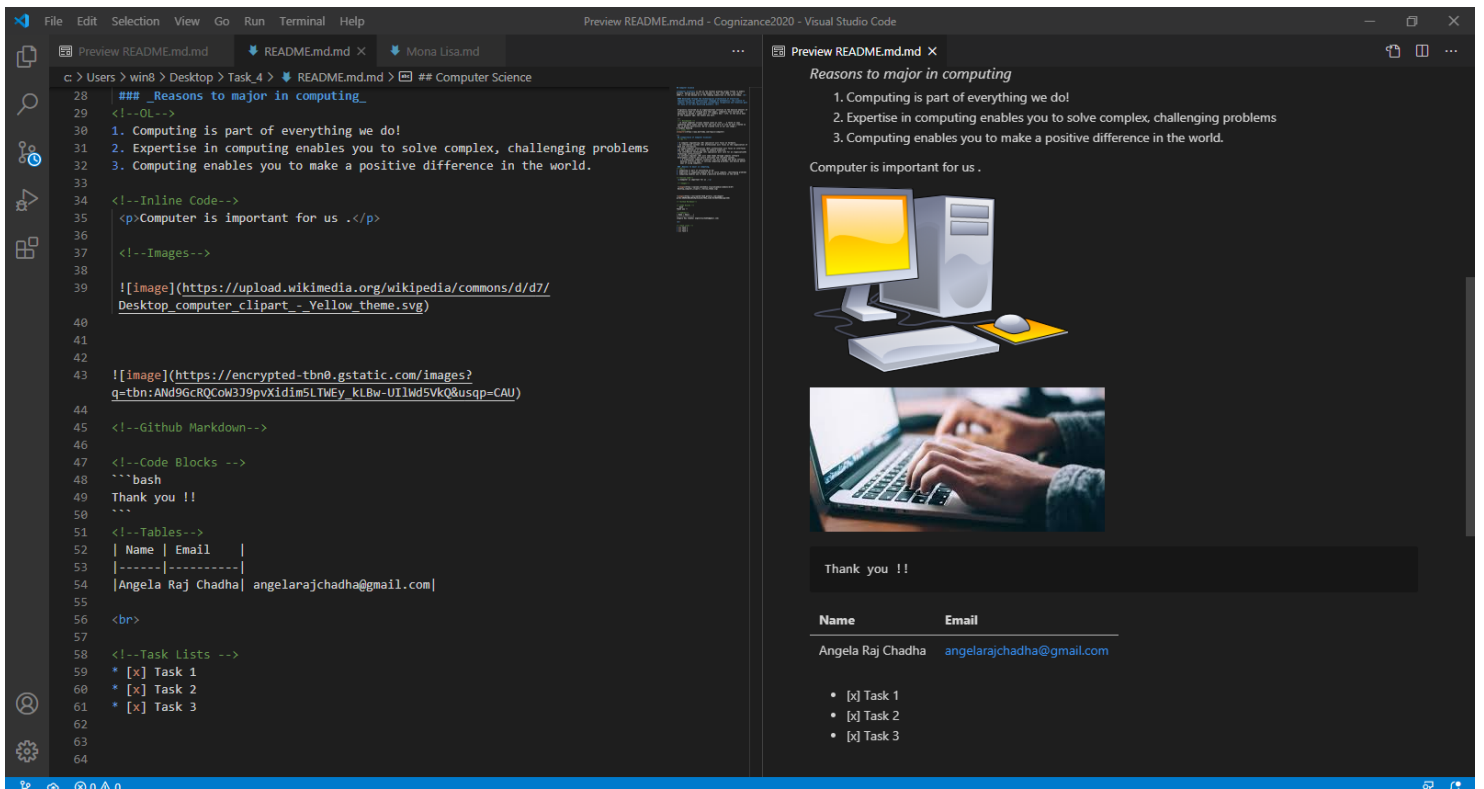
File Edit Selection View Go Run Terminal Help

Preview README.md.md - Cognizance2020 - Visual Studio Code

Preview README.md.md README.md.md × Mona Lisa.md ...

c: > Users > win8 > Desktop > Task_4 > README.md.md > ## Computer Science

28 ### _Reasons to major in computing_
29 <!--OL-->
30 1. Computing is part of everything we do!
31 2. Expertise in computing enables you to solve complex, challenging problems
32 3. Computing enables you to make a positive difference in the world.
33
34 <!--Inline Code-->
35 <p>Computer is important for us .</p>
36
37 <!--Images-->
38
39 ![image](https://upload.wikimedia.org/wikipedia/commons/d/d7/Desktop_computer_clipart_-_Yellow_theme.svg)
40
41
42
43 ![image](https://encrypted-tbn0.gstatic.com/images?q=tbn:ANd9GcRQCoW3J9pvXidim5LTWEy_kLBw-UIlWd5VkQ&usqp=CAU)
44
45 <!--Github Markdown-->
46
47 <!--Code Blocks -->
48 ```bash
49 Thank you !!
50 ```
51 <!--Tables-->
52 | Name | Email |
53 |------|----------|
54 |Angela Raj Chadha| angelarajchadha@gmail.com|
55
56 <br>
57
58 <!--Task Lists -->
59 * [x] Task 1
60 * [x] Task 2
61 * [x] Task 3
62
63
64

Preview README.md.md ×

*Reasons to major in computing*

1. Computing is part of everything we do!
2. Expertise in computing enables you to solve complex, challenging problems
3. Computing enables you to make a positive difference in the world.

Computer is important for us .

Thank you !!

| Name | Email |
|---|---|
| Angela Raj Chadha | angelarajchadha@gmail.com |

- [x] Task 1
- [x] Task 2
- [x] Task 3

⊗ 0 ⚠ 0